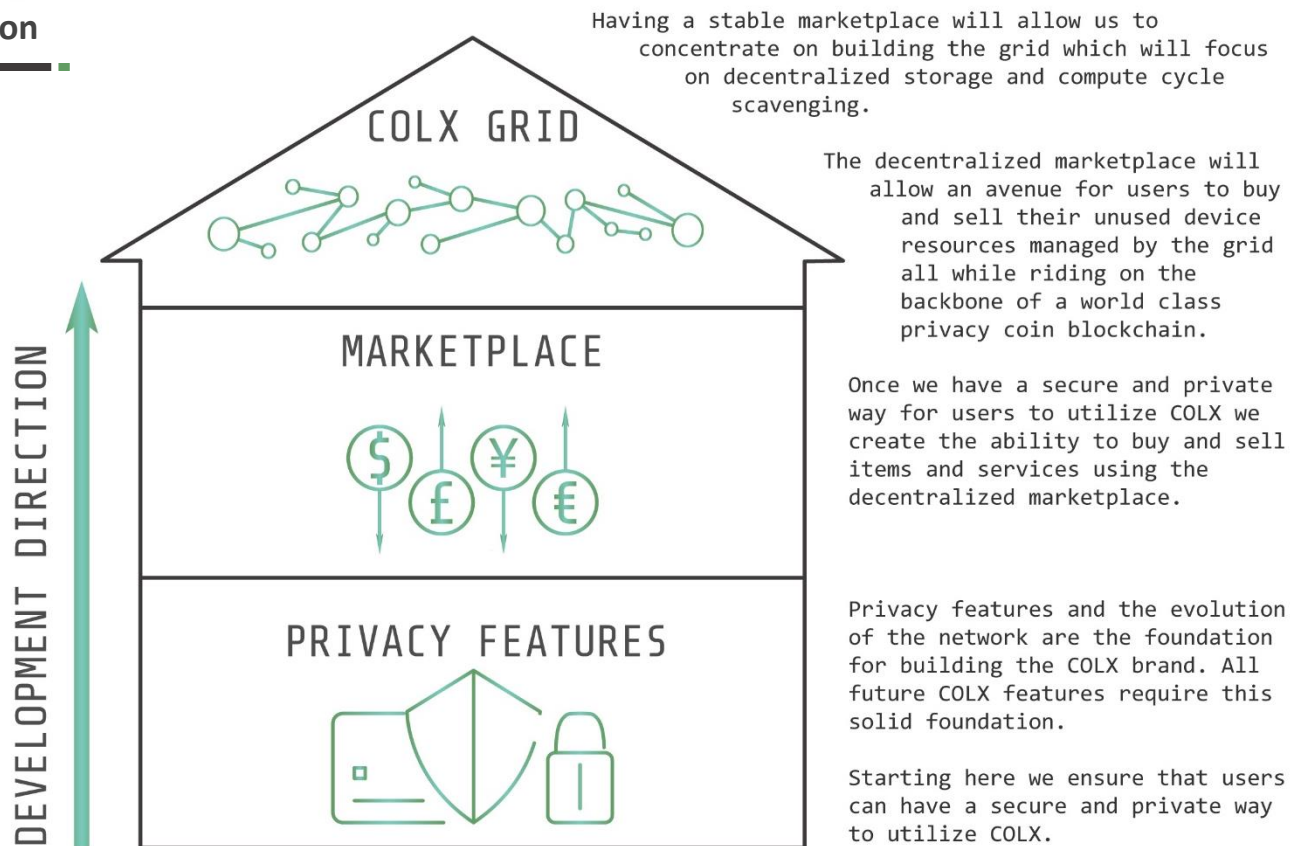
on

Having a stable marketplace will allow us to concentrate on building the grid which will focus on decentralized storage and compute cycle scavenging.

COLX GRID

The decentralized marketplace will allow an avenue for users to buy and sell their unused device resources managed by the grid all while riding on the backbone of a world class privacy coin blockchain.

MARKETPLACE

$ £ ¥ €

Once we have a secure and private way for users to utilize COLX we create the ability to buy and sell items and services using the decentralized marketplace.

DEVELOPMENT DIRECTION

PRIVACY FEATURES

Privacy features and the evolution of the network are the foundation for building the COLX brand. All future COLX features require this solid foundation.

Starting here we ensure that users can have a secure and private way to utilize COLX.